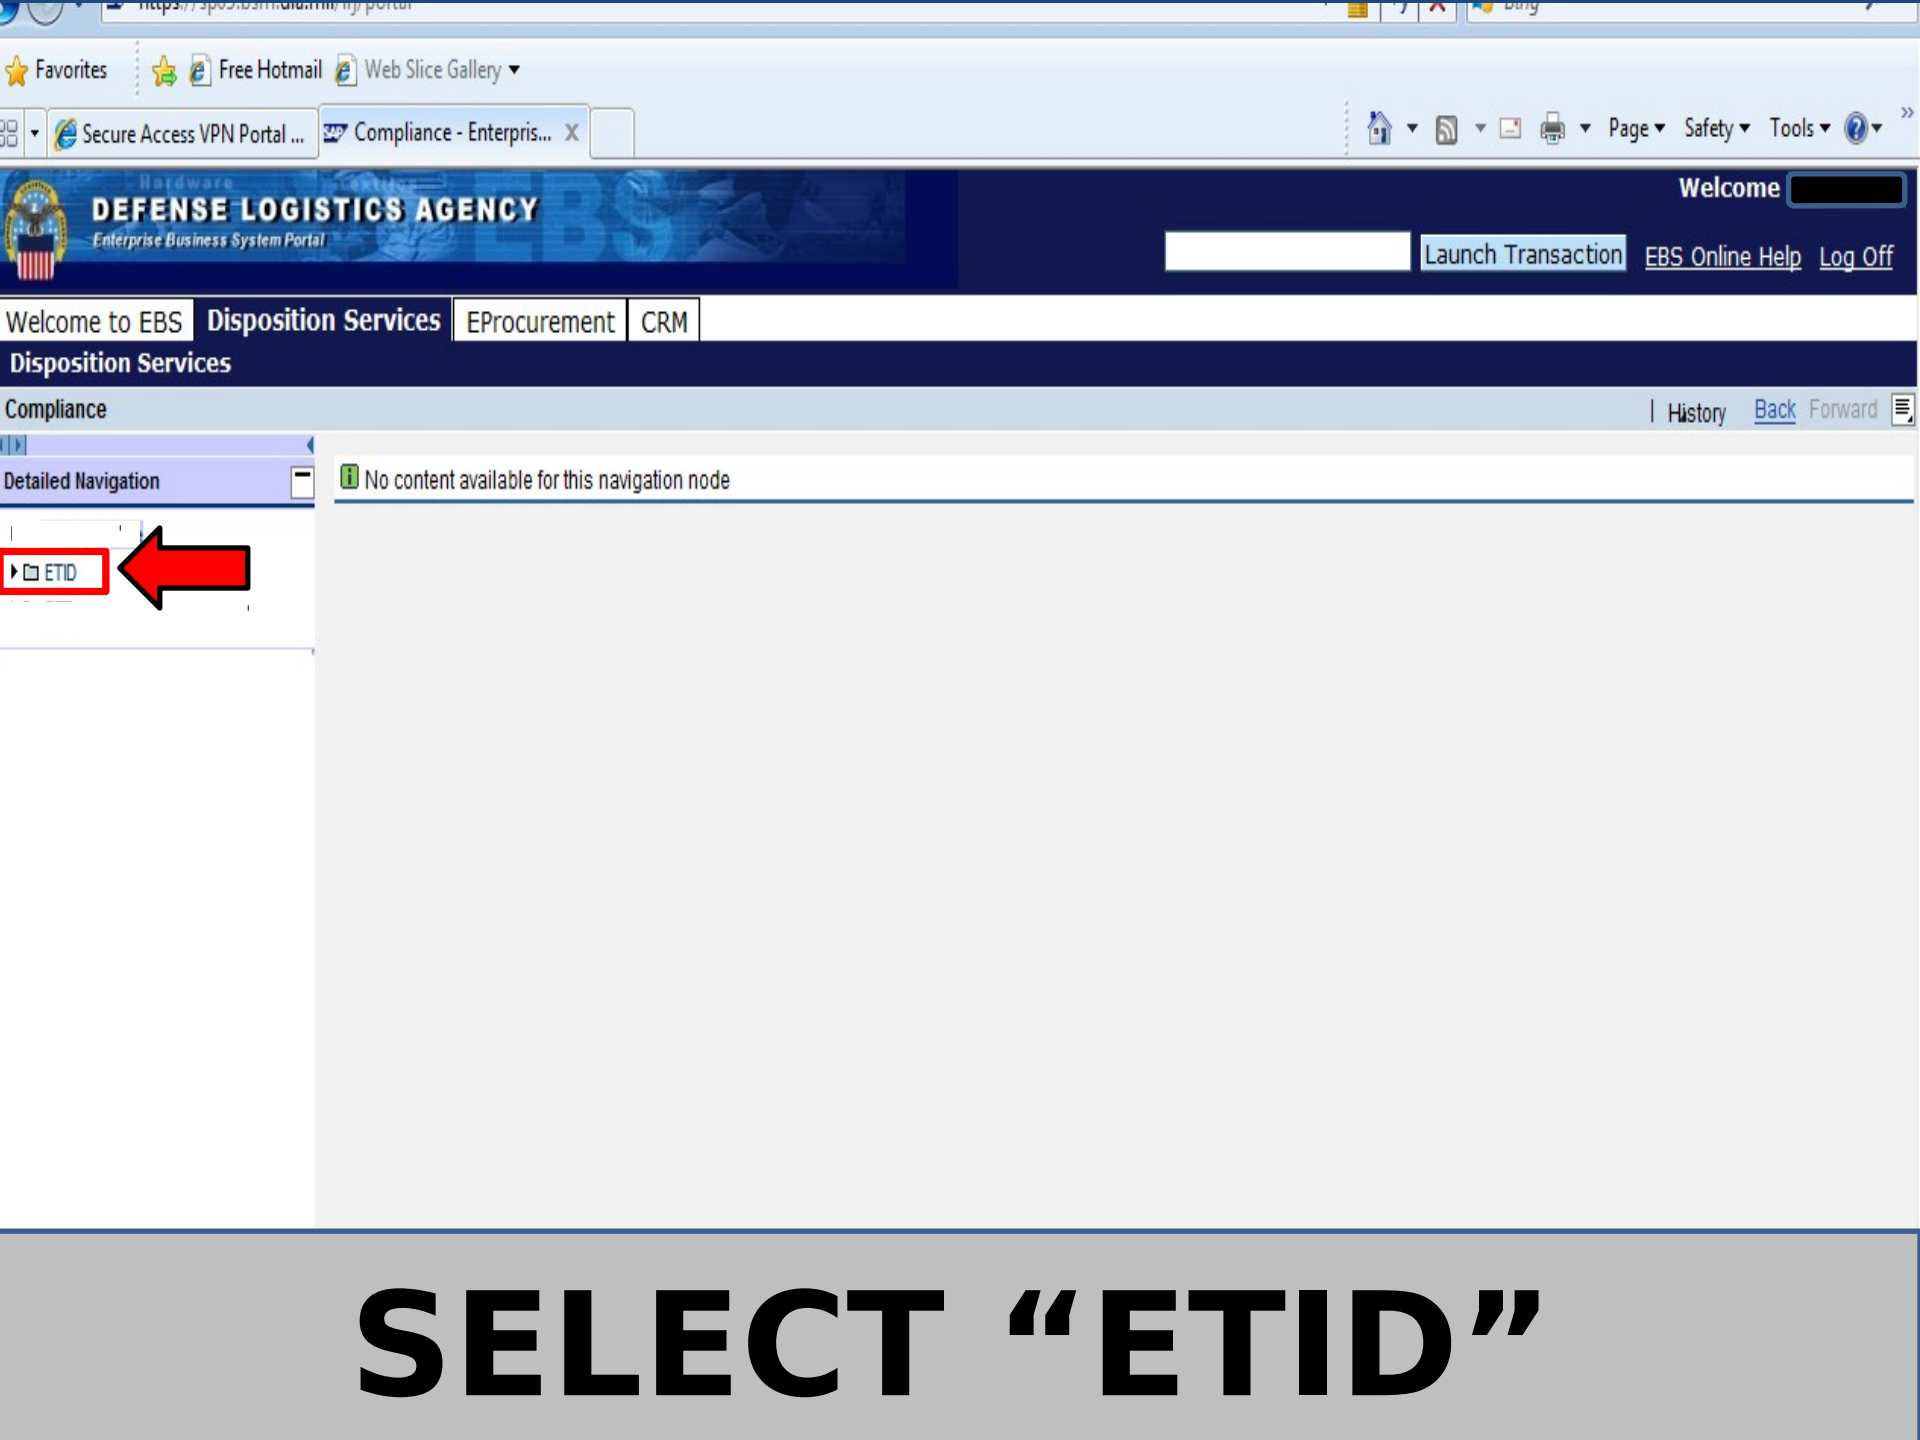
https://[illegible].dla.mil/irj/portal

Bing

Favorites Free Hotmail Web Slice Gallery

Secure Access VPN Portal ... Compliance - Enterpris... X

Page Safety Tools

DEFENSE LOGISTICS AGENCY
Enterprise Business System Portal

Welcome

Launch Transaction EBS Online Help Log Off

Welcome to EBS Disposition Services EProcurement CRM

Disposition Services

Compliance

History Back Forward

Detailed Navigation

No content available for this navigation node

ETID

SELECT “ETID”